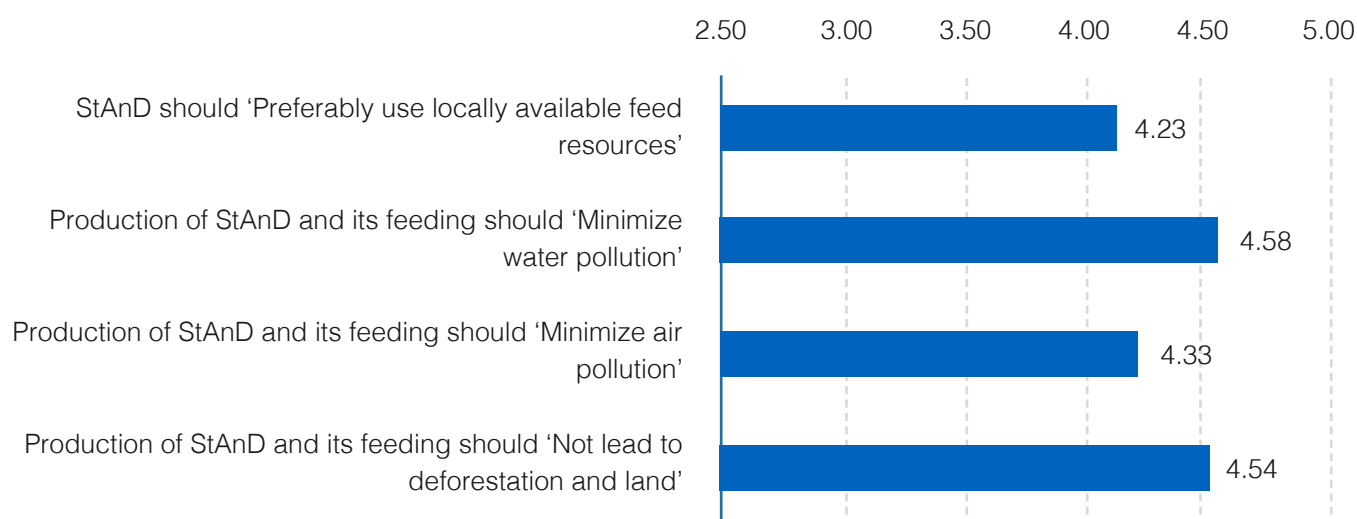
2.50 3.00 3.50 4.00 4.50 5.00

StAnD should 'Preferably use locally available feed resources' 4.23

Production of StAnD and its feeding should 'Minimize water pollution' 4.58

Production of StAnD and its feeding should 'Minimize air pollution' 4.33

Production of StAnD and its feeding should 'Not lead to deforestation and land' 4.54